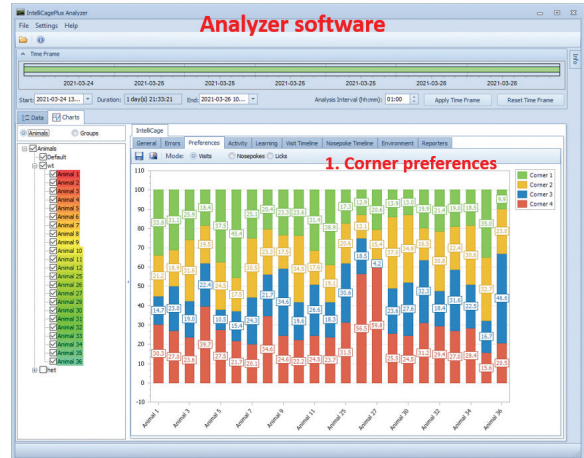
IntelliCagePlus Analyzer

File Settings Help

Analyzer software

Time Frame

2021-03-24 2021-03-25 2021-03-25 2021-03-25 2021-03-26 2021-03-26 2021-03-26

Start: 2021-03-24 13:... Duration: 1 day(s) 21:33:21 End: 2021-03-26 10:... Analysis Interval (hh:mm): 01:00 Apply Time Frame Reset Time Frame

Info

Data Charts

Animals Groups

Animals
Default
wt
Animal 1
Animal 2
Animal 3
Animal 4
Animal 5
Animal 6
Animal 7
Animal 8
Animal 9
Animal 10
Animal 11
Animal 12
Animal 25
Animal 26
Animal 27
Animal 28
Animal 29
Animal 30
Animal 31
Animal 32
Animal 33
Animal 34
Animal 35
Animal 36
het

IntelliCage

General Errors Preferences Activity Learning Visit Timeline Nosepoke Timeline Environment Reporters

Mode: Visits Nosepokes Licks

1. Corner preferences

Corner 1
Corner 2
Corner 3
Corner 4

110 100 90 80 70 60 50 40 30 20 10 0

Animal 1 Animal 3 Animal 5 Animal 7 Animal 9 Animal 11 Animal 25 Animal 27 Animal 30 Animal 32 Animal 34 Animal 36